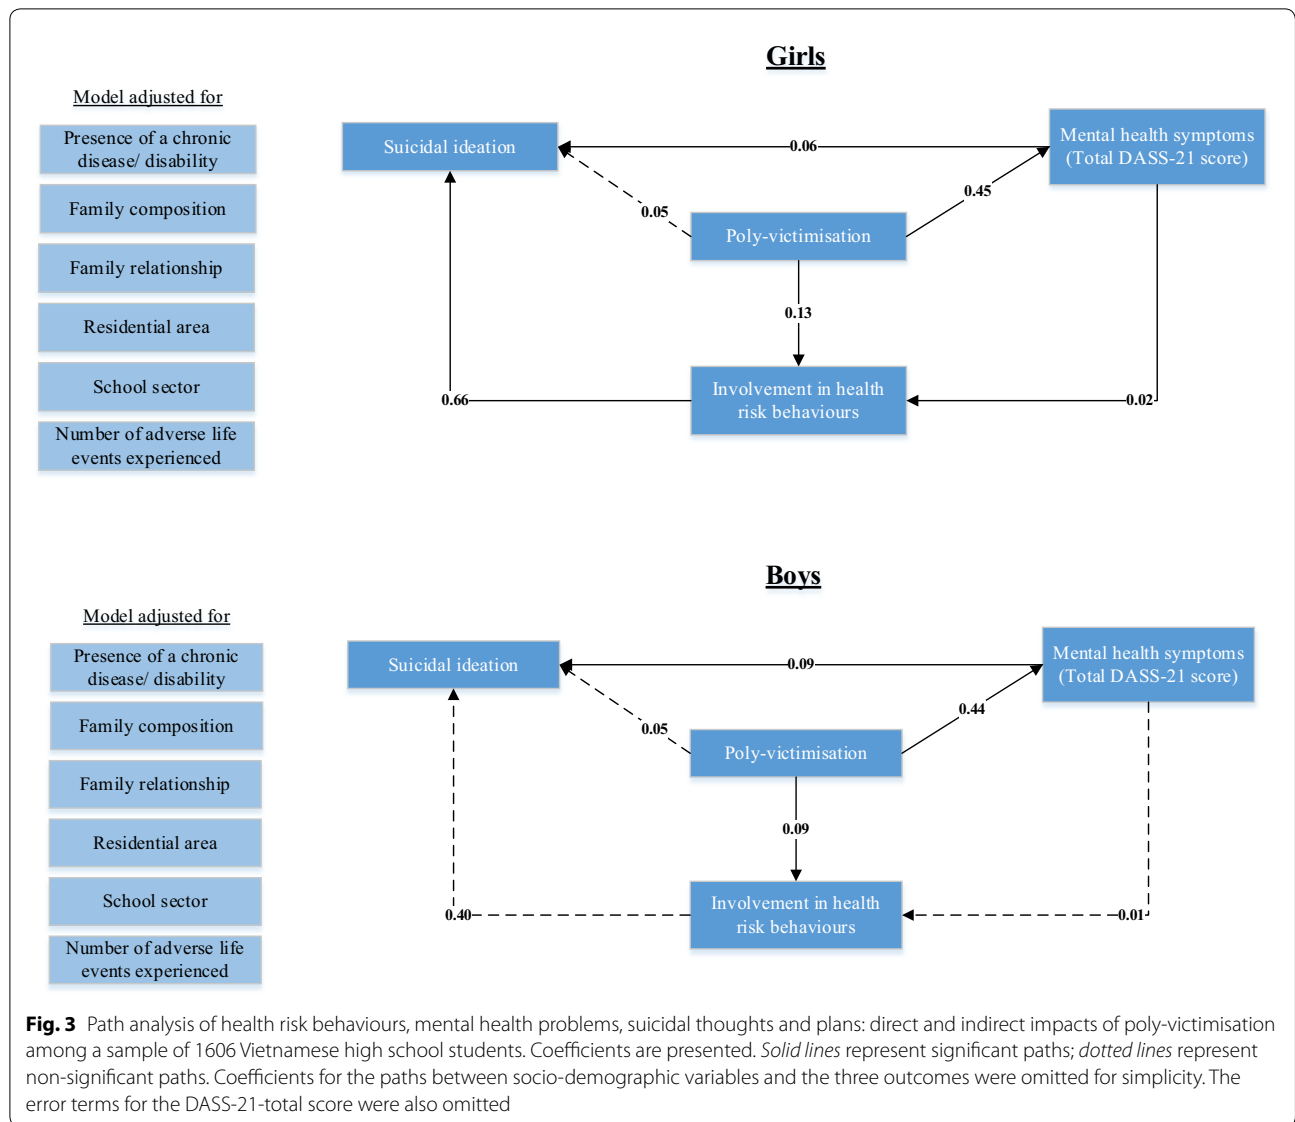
Girls

Model adjusted for

Presence of a chronic disease/ disability

Family composition

Family relationship

Residential area

School sector

Number of adverse life events experienced

Suicidal ideation

0.06

Mental health symptoms (Total DASS-21 score)

0.05

0.45

Poly-victimisation

0.13

0.66

Involvement in health risk behaviours

0.02

Boys

Model adjusted for

Presence of a chronic disease/ disability

Family composition

Family relationship

Residential area

School sector

Number of adverse life events experienced

Suicidal ideation

0.09

Mental health symptoms (Total DASS-21 score)

0.05

0.44

Poly-victimisation

0.09

0.40

Involvement in health risk behaviours

0.01

**Fig. 3** Path analysis of health risk behaviours, mental health problems, suicidal thoughts and plans: direct and indirect impacts of poly-victimisation among a sample of 1606 Vietnamese high school students. Coefficients are presented. *Solid lines* represent significant paths; *dotted lines* represent non-significant paths. Coefficients for the paths between socio-demographic variables and the three outcomes were omitted for simplicity. The error terms for the DASS-21-total score were also omitted